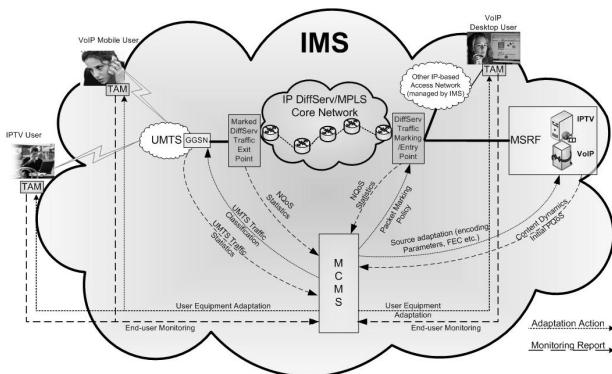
IMS

VoIP Mobile User

TAM

VoIP Desktop User

TAM

Other IP-based Access Network (managed by IMS)

IP DiffServ/MPLS Core Network

IPTV User

TAM

UMTS

GGSN

Marked DiffServ Traffic Exit Point

DiffServ Traffic Marking /Entry Point

MSRF

IPTV

VoIP

NQoS Statistics

NQoS Statistics

Packet Marking Policy

UMTS Traffic Classification

UMTS Traffic Statistics

Source adaptation (encoding Parameters, FEC etc.)

Content Dynamics, Initial PQoS

M C M S

User Equipment Adaptation

User Equipment Adaptation

End-user Monitoring

End-user Monitoring

Adaptation Action

Monitoring Report